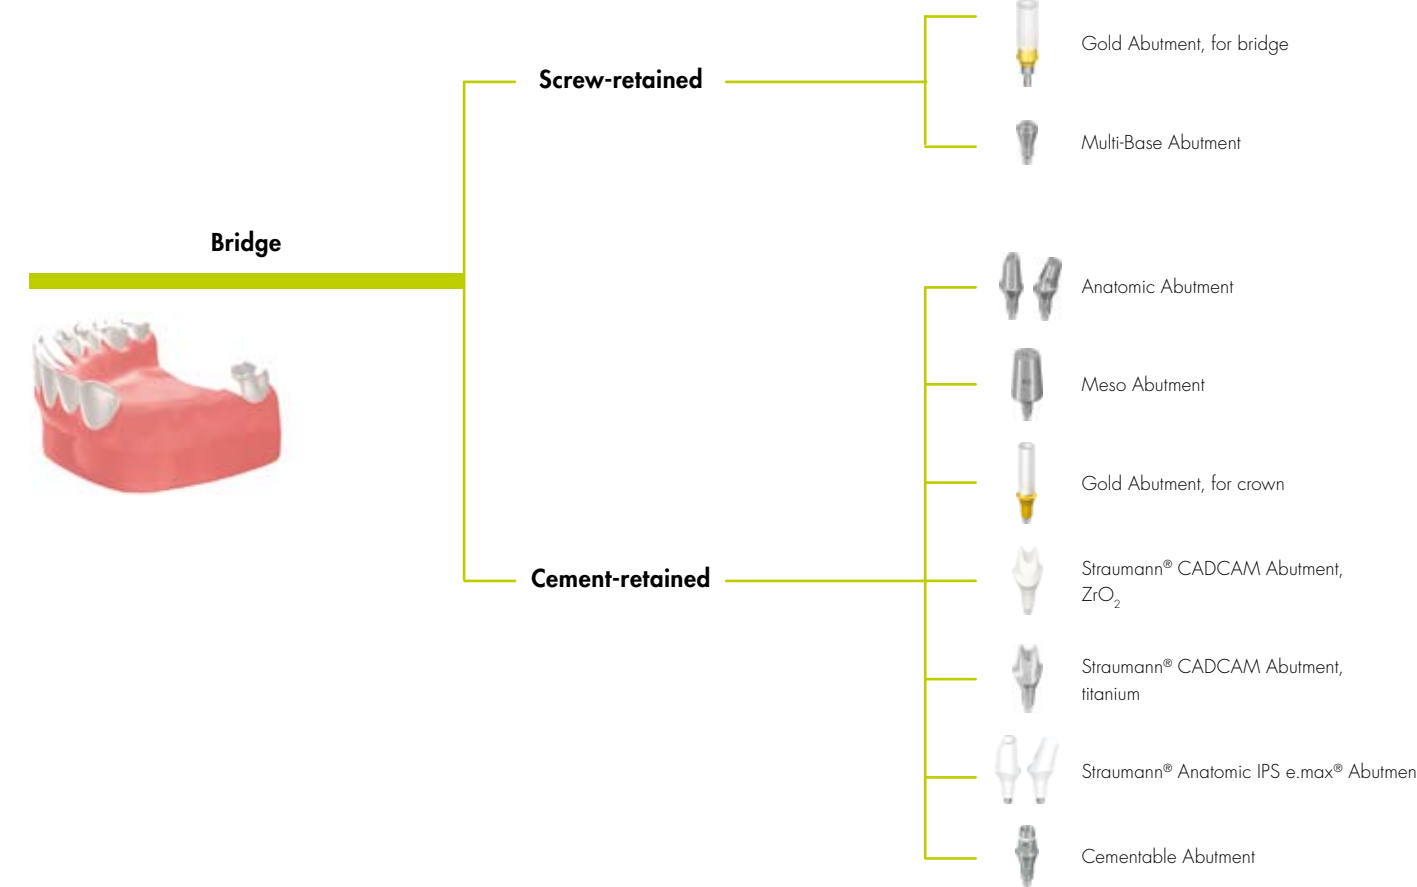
Bridge

Screw-retained

Gold Abutment, for bridge

Multi-Base Abutment

Cement-retained

Anatomic Abutment

Meso Abutment

Gold Abutment, for crown

Straumann® CADCAM Abutment, $ZrO_2$

Straumann® CADCAM Abutment, titanium

Straumann® Anatomic IPS e.max® Abutmen

Cementable Abutment